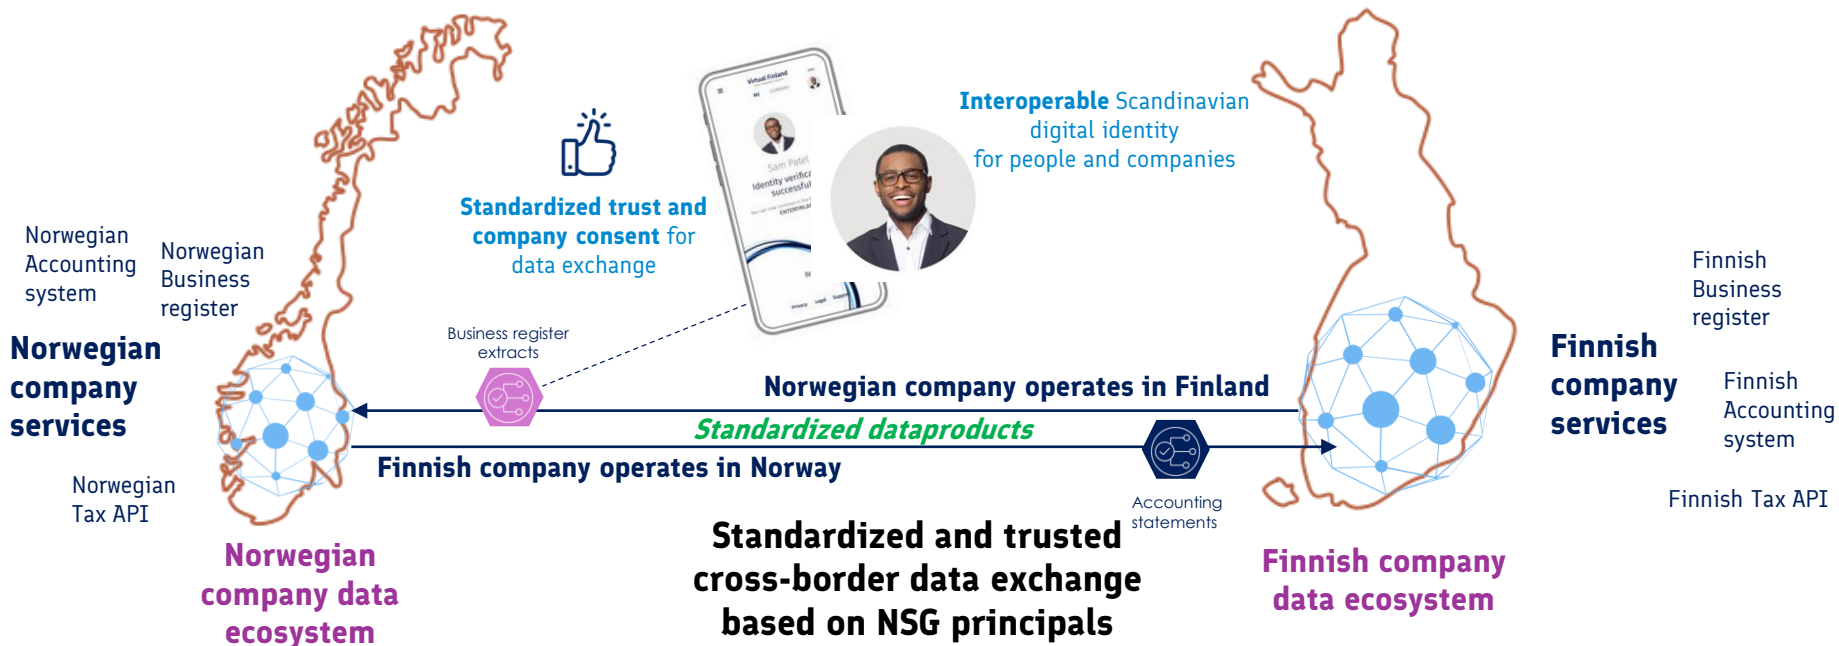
Norwegian Accounting system

Norwegian Business register

Norwegian company services

Norwegian Tax API

Norwegian company data ecosystem

Standardized trust and company consent for data exchange

Virtual Finland

Sam Patel

Identity verification successful

Interoperable Scandinavian digital identity for people and companies

Business register extracts

Norwegian company operates in Finland

Standardized dataproducts

Finnish company operates in Norway

Accounting statements

Standardized and trusted cross-border data exchange based on NSG principals

Finnish Business register

Finnish company services

Finnish Accounting system

Finnish Tax API

Finnish company data ecosystem